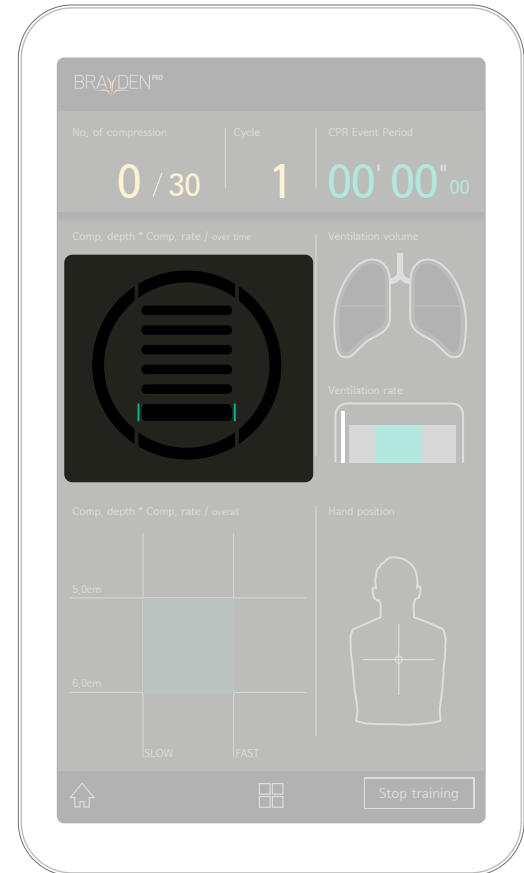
BRAYDEN PRO

No. of compression
0 / 30

Cycle
1

CPR Event Period
00' 00" 00

Comp. depth * Comp. rate / over time

Ventilation volume

Ventilation rate

Comp. depth * Comp. rate / overall

5.0cm

6.0cm

SLOW

FAST

Hand position

Stop training